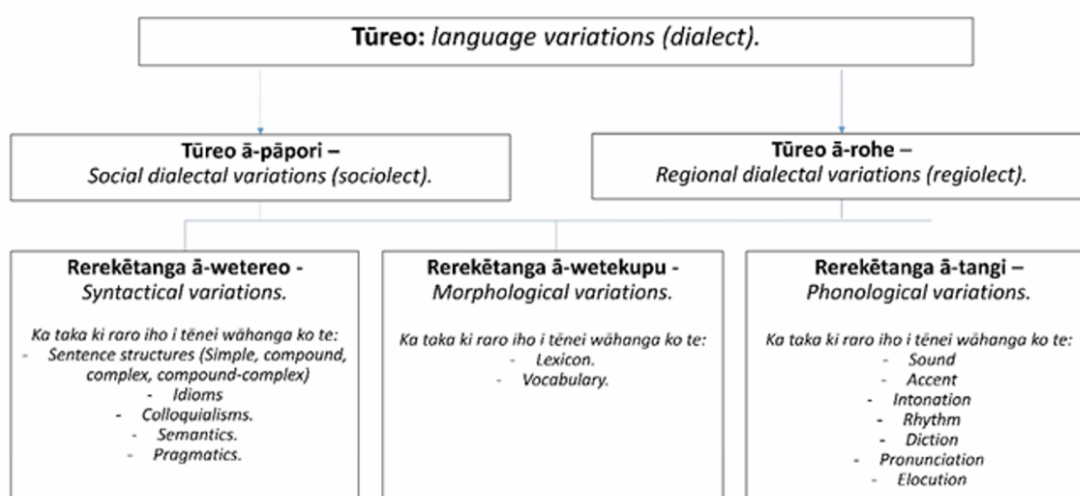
**Tūreo:** *language variations (dialect).*

**Tūreo ā-pāpori –**
*Social dialectal variations (sociolect).*

**Tūreo ā-rohe –**
*Regional dialectal variations (regiolect).*

**Rerekētanga ā-wetereo -**
*Syntactical variations.*

*Ka taka ki raro iho i tēnei wāhanga ko te:*
- *Sentence structures (Simple, compound, complex, compound-complex)*
- *Idioms*
- *Colloquialisms.*
- *Semantics.*
- *Pragmatics.*

**Rerekētanga ā-wetekupu -**
*Morphological variations.*

*Ka taka ki raro iho i tēnei wāhanga ko te:*
- *Lexicon.*
- *Vocabulary.*

**Rerekētanga ā-tangi –**
*Phonological variations.*

*Ka taka ki raro iho i tēnei wāhanga ko te:*
- *Sound*
- *Accent*
- *Intonation*
- *Rhythm*
- *Diction*
- *Pronunciation*
- *Elocution*